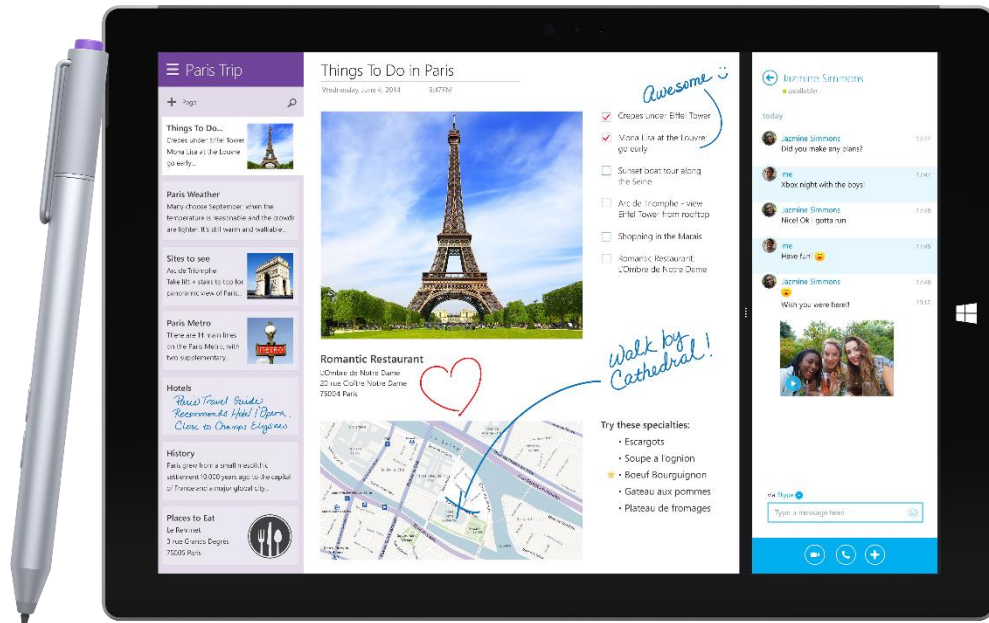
Paris Trip

Page

Things To Do...
Crepes under Eiffel Tower
Mona Lisa at the Louvre
go early...

Paris Weather
Mary choose September when the temperature is reasonable and the crowds are lighter. It's still warm and walkable...

Sites to see
Arc de Triomphe
Take lift + stairs to top for panoramic view of Paris...

Paris Metro
There are 16 main lines on the Paris Metro, with two supplementary...

Hotels
Paris Travel Guide
Recommends Hotel l'Opera.
Close to Champs Elysees

History
Paris grew from a small mesolithic settlement 10,000 years ago. City of France and a major global city...

Places to Eat
Le Reminet
3 rue Grands Degres
75005 Paris

Things To Do in Paris
Wednesday, June 4, 2014 9:47 PM

Awesome :)

Crepes under Eiffel Tower
Mona Lisa at the Louvre go early
Sunset boat tour along the Seine
Arc de Triomphe - view Eiffel Tower from rooftop
Shopping in the Marais
Romantic Restaurant L'Ombre de Notre Dame

Romantic Restaurant
L'Ombre de Notre Dame
23 rue Cloître Notre Dame
75004 Paris

Walk by Cathedral!

Try these specialties:
• Escargots
• Soupe a l'ognion
• Boeuf Bourguignon
• Gateau aux pommes
• Plateau de fromages

Jazmine Simmons
available

today

Jazmine Simmons
Did you make any plans?

me
Xbox night with the boys

Jazmine Simmons
Nice! Ok, gotta run

me
Have fun!

Jazmine Simmons
Wish you were here!!

via Skype

Type a message here